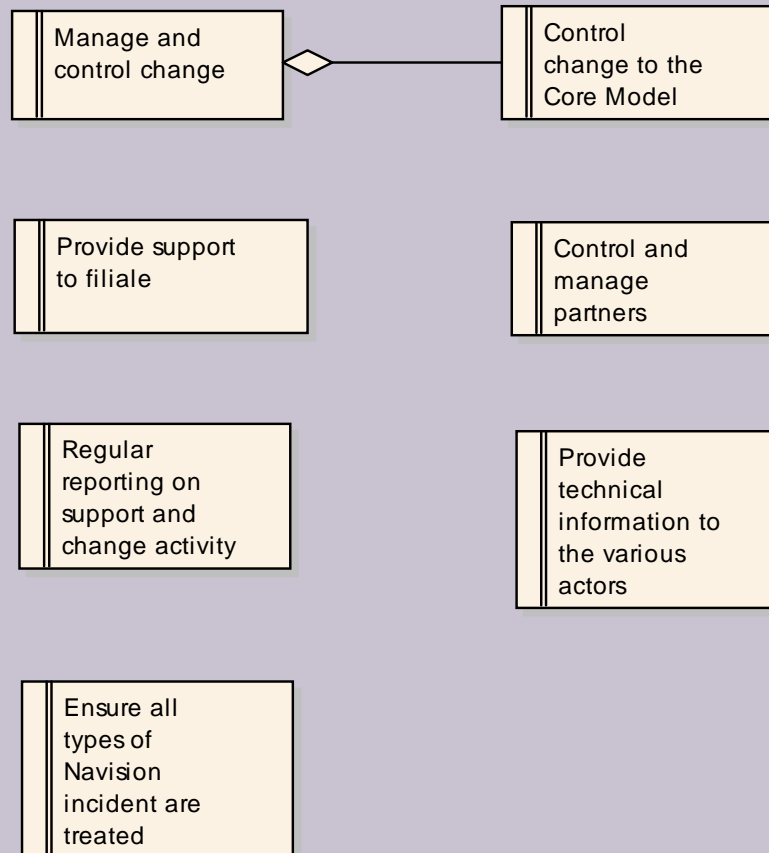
Manage and control change

Control change to the Core Model

Provide support to filiale

Control and manage partners

Regular reporting on support and change activity

Provide technical information to the various actors

Ensure all types of Navision incident are treated